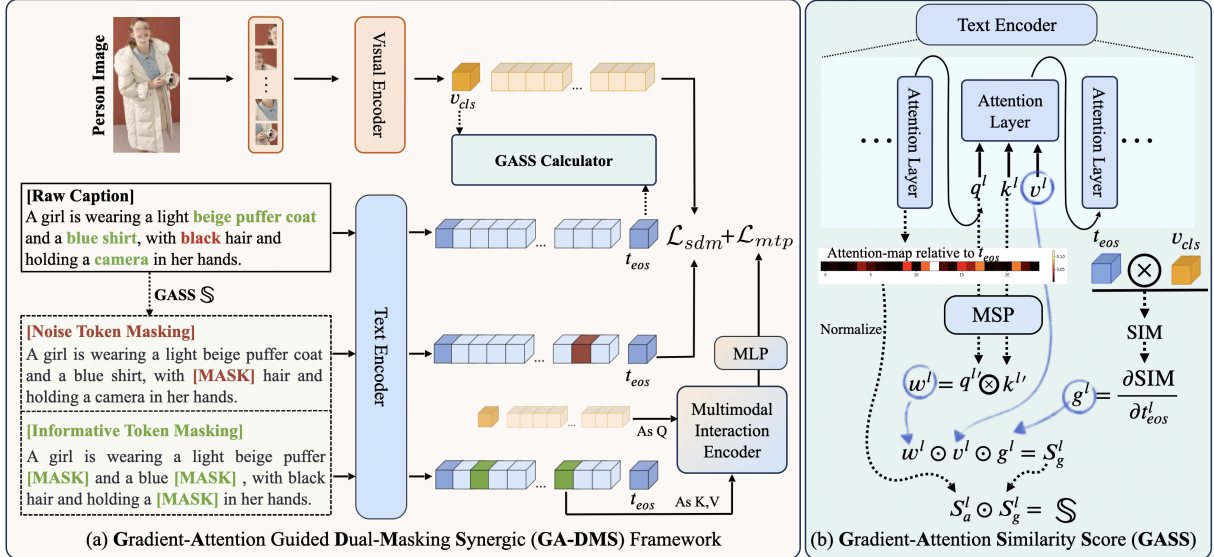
Person Image

Visual Encoder

$v_{cls}$

...

GASS Calculator

[Raw Caption]
A girl is wearing a light beige puffer coat and a blue shirt, with black hair and holding a camera in her hands.

GASS $\mathbb{S}$

[Noise Token Masking]
A girl is wearing a light beige puffer coat and a blue shirt, with [MASK] hair and holding a camera in her hands.

[Informative Token Masking]
A girl is wearing a light beige puffer [MASK] and a blue [MASK] , with black hair and holding a [MASK] in her hands.

Text Encoder

...

$t_{eos}$

$\mathcal{L}_{sdm}+\mathcal{L}_{mtp}$

...

$t_{eos}$

MLP

...

As Q

Multimodal Interaction Encoder

...

$t_{eos}$

As K,V

(a) Gradient-Attention Guided Dual-Masking Synergic (GA-DMS) Framework

Text Encoder

Attention Layer

Attention Layer

Attention Layer

$q^l$ $k^l$ $v^l$

Attention-map relative to $t_{eos}$

0 5 10 15 20

0.10
0.05

$t_{eos}$ $v_{cls}$

$\otimes$

MSP

Normalize

SIM

$w^l = q^{l\prime} \otimes k^{l\prime}$

$g^l = \frac{\partial \text{SIM}}{\partial t^l_{eos}}$

$w^l \odot v^l \odot g^l = S^l_g$

$S^l_a \odot S^l_g = \mathbb{S}$

(b) Gradient-Attention Similarity Score (GASS)